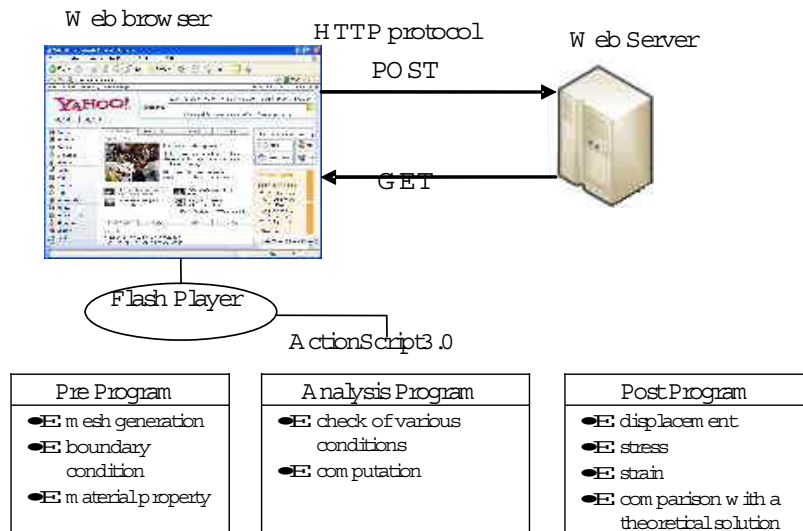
Web browser

HTTP protocol

POST

Web Server

YAHOO!

GET

Flash Player

ActionScript3.0

Pre Program
●E: mesh generation
●E: boundary condition
●E: material property

Analysis Program
●E: check of various conditions
●E: computation

Post Program
●E: displacement
●E: stress
●E: strain
●E: comparison with a theoretical solution